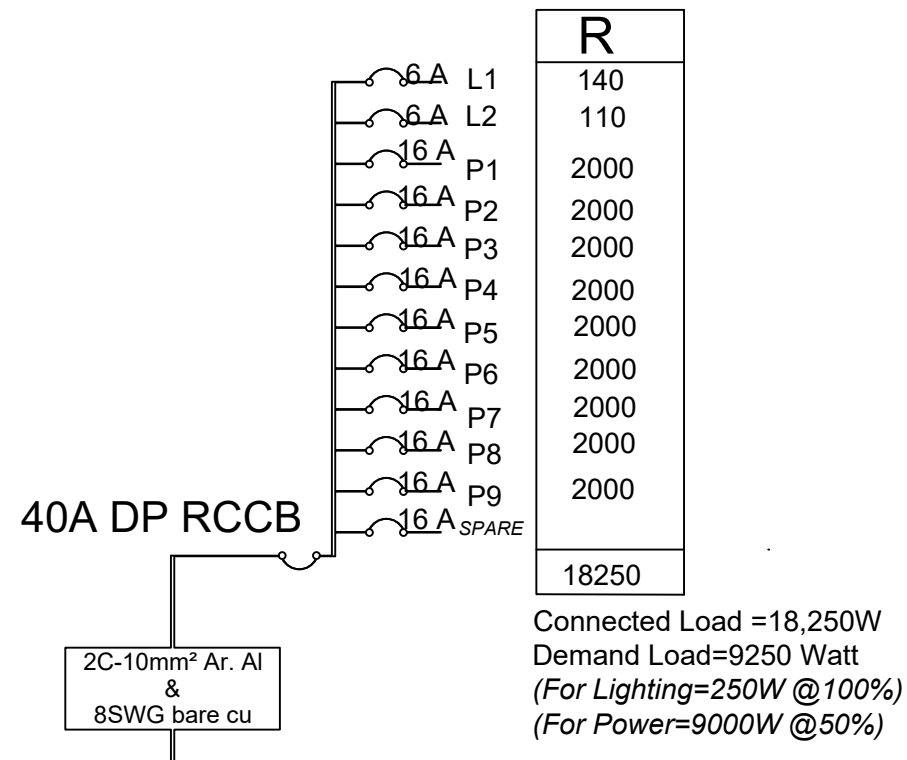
R

6 A L1 140
6 A L2 110
16 A P1 2000
16 A P2 2000
16 A P3 2000
16 A P4 2000
16 A P5 2000
16 A P6 2000
16 A P7 2000
16 A P8 2000
16 A P9 2000
16 A SPARE

40A DP RCCB

18250

Connected Load =18,250W
Demand Load=9250 Watt
(For Lighting=250W @100%)
(For Power=9000W @50%)

2C-10mm² Ar. Al
&
8SWG bare cu